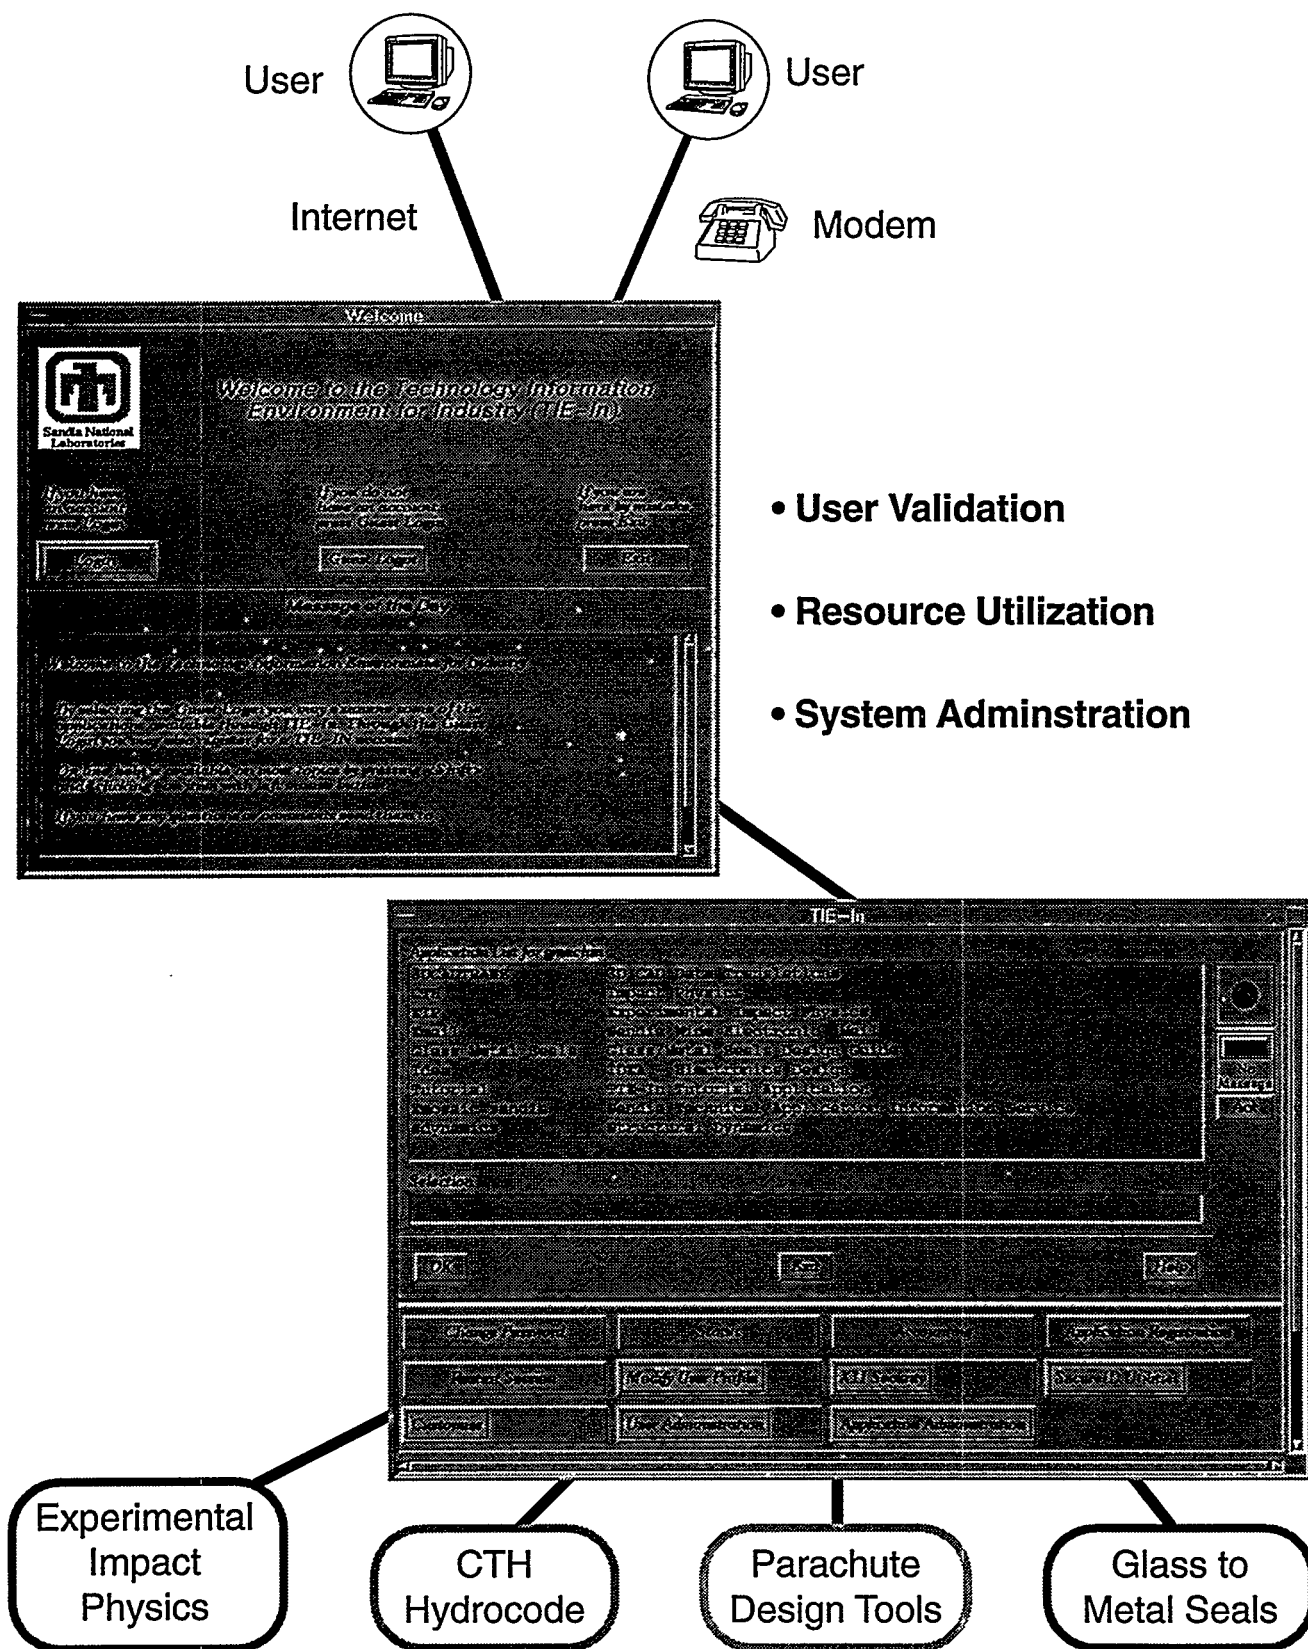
User

User

Internet

Modem

Welcome

Sandia National Laboratories

Welcome to the Technology Information Environment for Industry (TIE-In)

If you have an account press Login

If you do not have an account press Guest Login

If you are finished press Exit

Login

Guest Login

Exit

Message of the Day

Welcome to the Technology Information Environment for Industry

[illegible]

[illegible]

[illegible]

• User Validation

• Resource Utilization

• System Adminstration

TIE-In

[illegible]

Selection

OK

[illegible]

Help

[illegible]

Experimental Impact Physics

CTH Hydrocode

Parachute Design Tools

Glass to Metal Seals